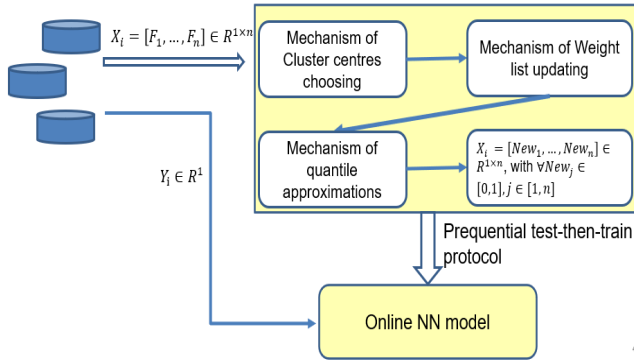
$X_i = [F_1, \dots, F_n] \in R^{1\times n}$

Mechanism of Cluster centres choosing

Mechanism of Weight list updating

Mechanism of quantile approximations

$X_i = [New_1, \dots, New_n] \in R^{1\times n}$, with $\forall New_j \in [0,1], j \in [1, n]$

$Y_i \in R^1$

Prequential test-then-train protocol

Online NN model